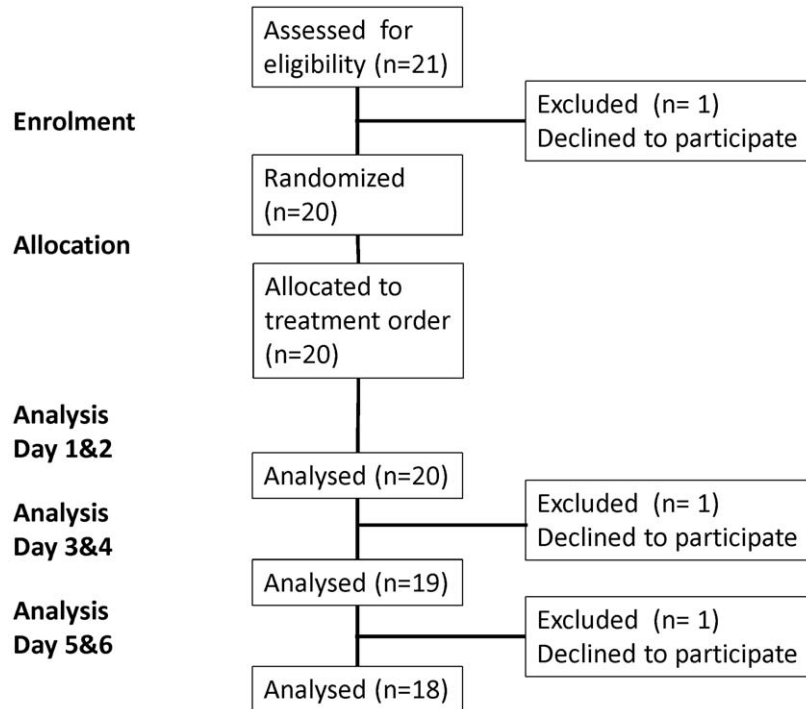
Assessed for eligibility (n=21)

Enrolment

Excluded (n= 1)
Declined to participate

Randomized (n=20)

Allocation

Allocated to treatment order (n=20)

Analysis Day 1&2

Analysed (n=20)

Analysis Day 3&4

Excluded (n= 1)
Declined to participate

Analysed (n=19)

Analysis Day 5&6

Excluded (n= 1)
Declined to participate

Analysed (n=18)